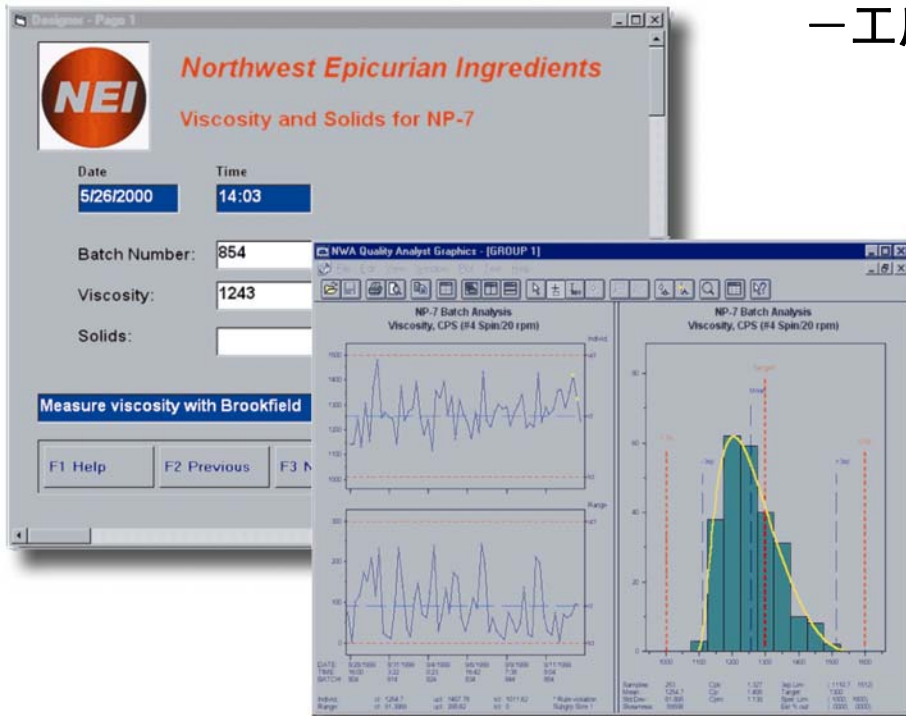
Designer - Page 1

一工厂

NEI

Northwest Epicurian Ingredients

Viscosity and Solids for NP-7

Date

5/26/2000

Time

14:03

Batch Number: 854

Viscosity: 1243

Solids:

Measure viscosity with Brookfield

F1 Help

F2 Previous

F3 N

NWA Quality Analyst Graphics - [GROUP 1]

File Edit View Window Plot Tool Help

NP-7 Batch Analysis
Viscosity, CPS (#4 Spin/20 rpm)

Individ

Range

NP-7 Batch Analysis
Viscosity, CPS (#4 Spin/20 rpm)

Target

DATE:
TIME:
BATCH:

1000 1100 1200 1300 1400 1500 1600

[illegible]